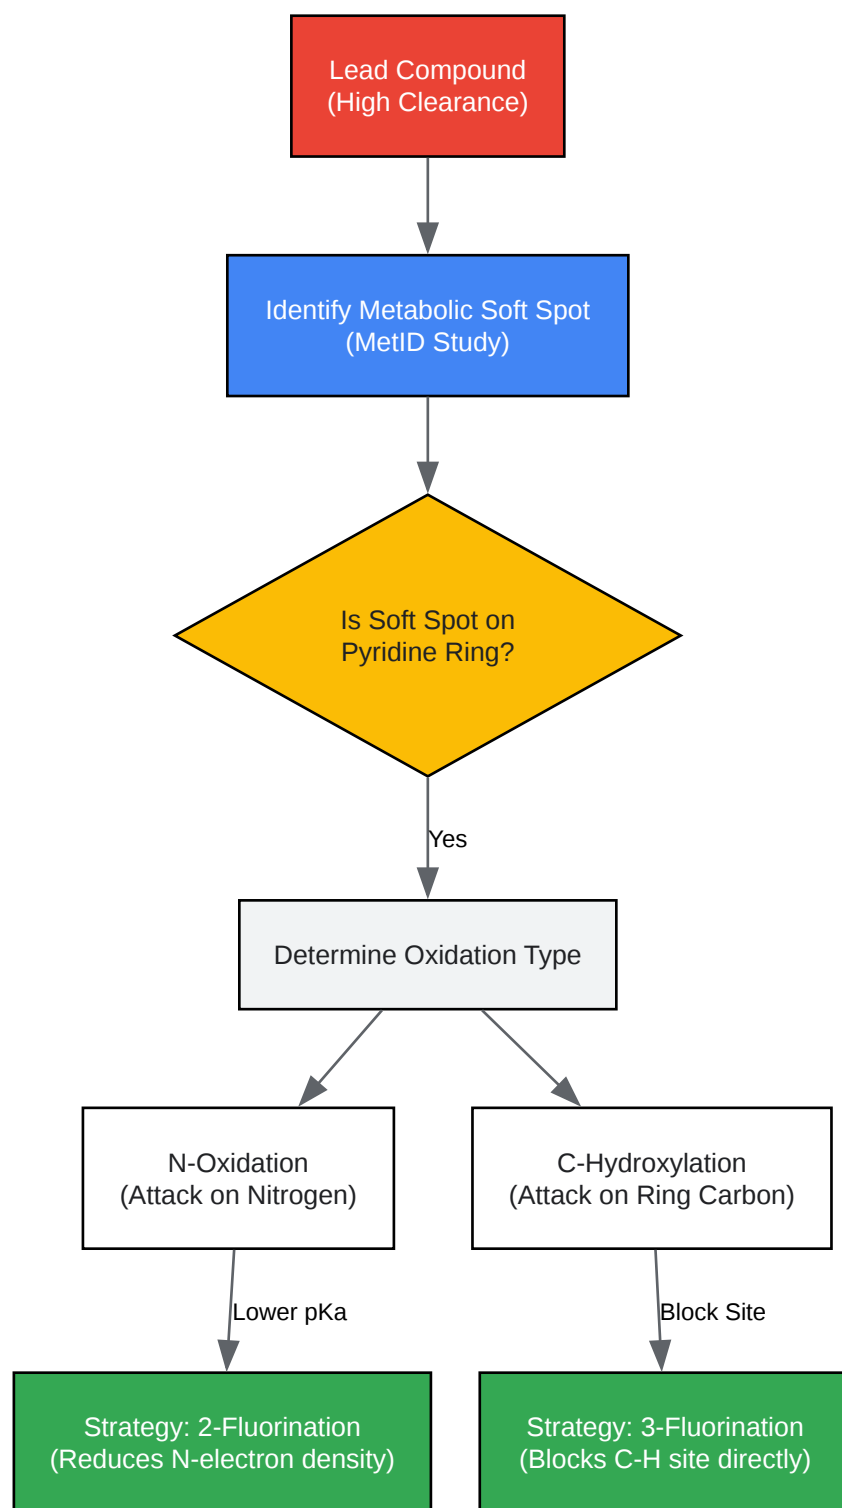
Lead Compound
(High Clearance)

Identify Metabolic Soft Spot
(MetID Study)

Is Soft Spot on
Pyridine Ring?

Yes

Determine Oxidation Type

N-Oxidation
(Attack on Nitrogen)

C-Hydroxylation
(Attack on Ring Carbon)

Lower pKa

Block Site

Strategy: 2-Fluorination
(Reduces N-electron density)

Strategy: 3-Fluorination
(Blocks C-H site directly)